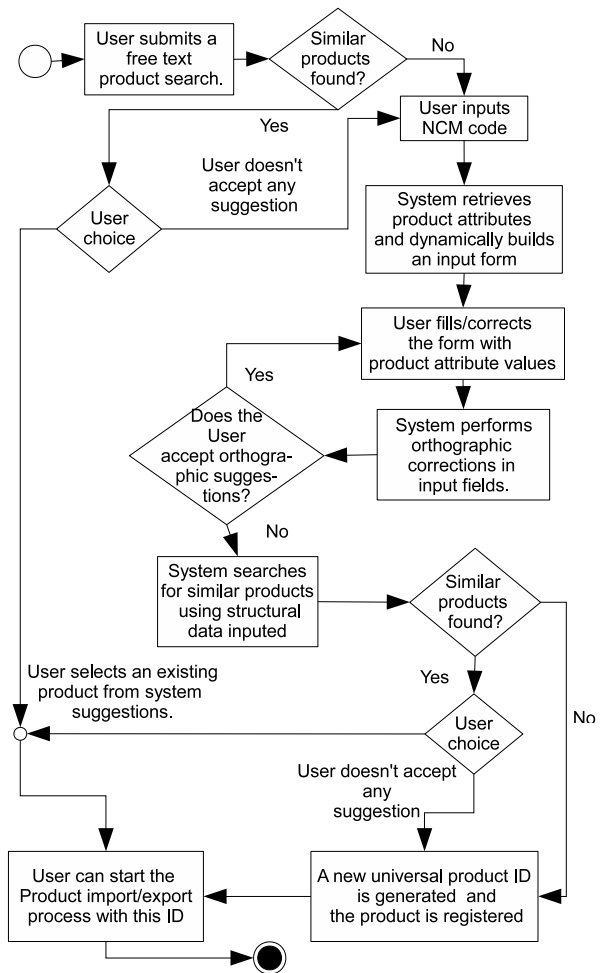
User submits a free text product search.

Similar products found?

No

Yes

User inputs NCM code

User doesn't accept any suggestion

User choice

System retrieves product attributes and dynamically builds an input form

User fills/corrects the form with product attribute values

Yes

Does the User accept orthographic suggestions?

System performs orthographic corrections in input fields.

No

System searches for similar products using structural data inputed

Similar products found?

User selects an existing product from system suggestions.

Yes

No

User choice

User doesn't accept any suggestion

User can start the Product import/export process with this ID

A new universal product ID is generated and the product is registered